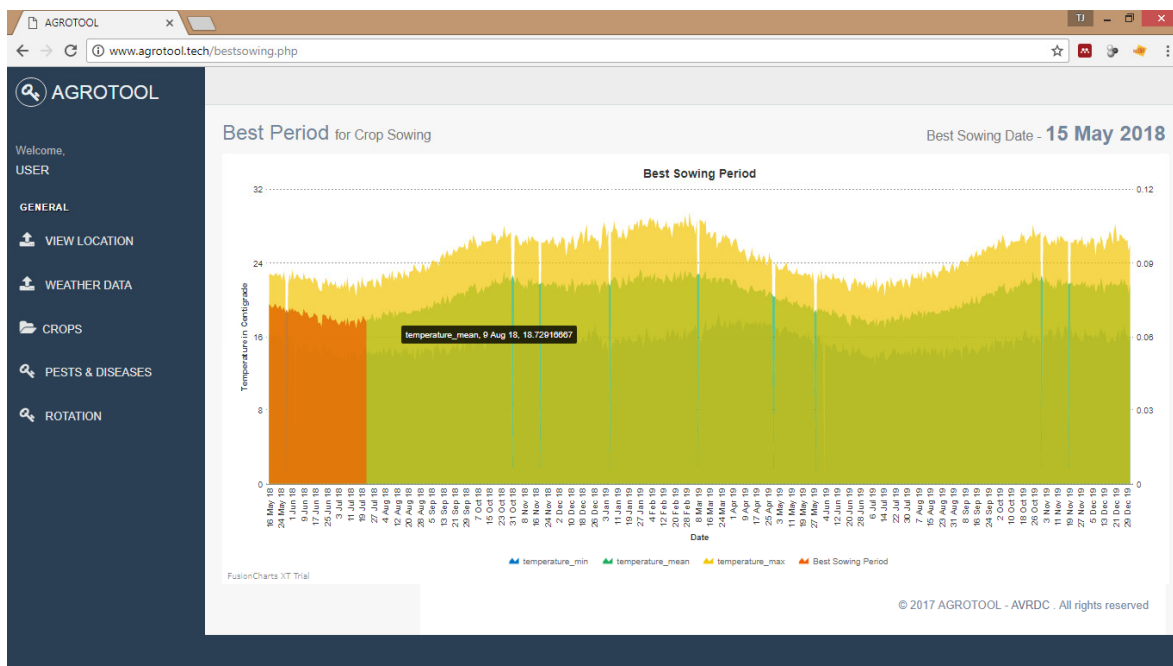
AGROTOOL ×

TJ

www.agrotool.tech/bestsowing.php

AGROTOOL

Welcome,
USER

GENERAL

VIEW LOCATION

WEATHER DATA

CROPS

PESTS & DISEASES

ROTATION

Best Period for Crop Sowing

Best Sowing Date - 15 May 2018

Best Sowing Period

32
24
16
8
0

0.12
0.09
0.06
0.03
0

Temperature in Centigrade

temperature_mean, 9 Aug 18, 18.72916667

16 May 18, 24 May 18, 1 Jun 18, 9 Jun 18, 17 Jun 18, 25 Jun 18, 3 Jul 18, 11 Jul 18, 19 Jul 18, 27 Jul 18, 4 Aug 18, 12 Aug 18, 20 Aug 18, 28 Aug 18, 5 Sep 18, 13 Sep 18, 21 Sep 18, 29 Sep 18, 7 Oct 18, 15 Oct 18, 23 Oct 18, 31 Oct 18, 8 Nov 18, 16 Nov 18, 24 Nov 18, 2 Dec 18, 10 Dec 18, 18 Dec 18, 26 Dec 18, 3 Jan 19, 11 Jan 19, 19 Jan 19, 27 Jan 19, 4 Feb 19, 12 Feb 19, 20 Feb 19, 28 Feb 19, 8 Mar 19, 16 Mar 19, 24 Mar 19, 1 Apr 19, 9 Apr 19, 17 Apr 19, 25 Apr 19, 3 May 19, 11 May 19, 19 May 19, 27 May 19, 4 Jun 19, 12 Jun 19, 20 Jun 19, 28 Jun 19, 6 Jul 19, 14 Jul 19, 22 Jul 19, 30 Jul 19, 7 Aug 19, 15 Aug 19, 23 Aug 19, 31 Aug 19, 8 Sep 19, 16 Sep 19, 24 Sep 19, 2 Oct 19, 10 Oct 19, 18 Oct 19, 26 Oct 19, 3 Nov 19, 11 Nov 19, 19 Nov 19, 27 Nov 19, 5 Dec 19, 13 Dec 19, 21 Dec 19, 29 Dec 19

Date

temperature_min temperature_mean temperature_max Best Sowing Period

FusionCharts XT Trial

© 2017 AGROTOOL - AVRDC . All rights reserved